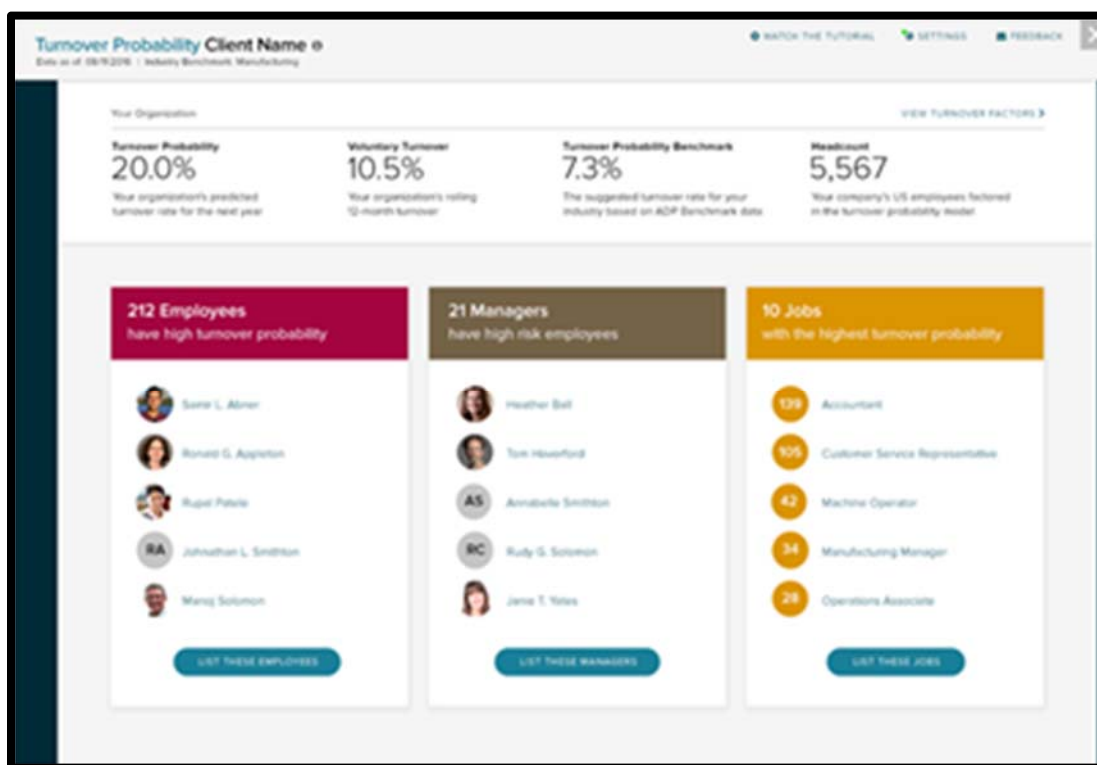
Turnover Probability Client Name
Data as of: 08/11/2016 | Industry Benchmark: Manufacturing

WATCH THE TUTORIAL SETTINGS FEEDBACK

Your Organization

VIEW TURNOVER FACTORS

Turnover Probability
20.0%
Your organization's predicted turnover rate for the next year

Voluntary Turnover
10.5%
Your organization's rolling 12-month turnover

Turnover Probability Benchmark
7.3%
The suggested turnover rate for your industry based on ADP Benchmark data

Headcount
5,567
Your company's US employees factored in the turnover probability model

212 Employees
have high turnover probability

Samir L. Abner
Ronald G. Appleton
Rupal Patele
RA Johnathan L. Smithton
Manoj Solomon

LIST THESE EMPLOYEES

21 Managers
have high risk employees

Heather Bell
Tom Haverford
AS Annabelle Smithton
RC Rudy G. Solomon
Jane T. Yates

LIST THESE MANAGERS

10 Jobs
with the highest turnover probability

139 Accountant
105 Customer Service Representative
42 Machine Operator
34 Manufacturing Manager
28 Operations Associate

LIST THESE JOBS